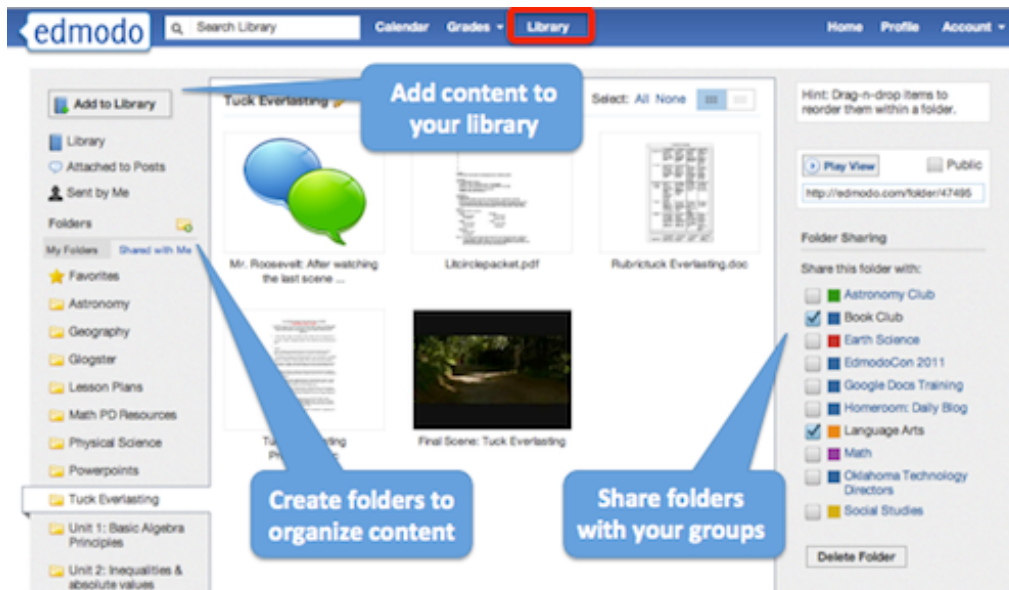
edmodo

Search Library

Calendar Grades Library

Home Profile Account

Add to Library

Library
Attached to Posts
Sent by Me

Folders

My Folders Shared with Me

Favorites
Astronomy
Geography
Glogster
Lesson Plans
Math PD Resources
Physical Science
Powerpoints
Tuck Everlasting
Unit 1: Basic Algebra Principles
Unit 2: Inequalities & absolute values

Tuck Everlasting

Add content to your library

Select: All None

Mr. Roosevelt: After watching the last scene ...

Litcirclepacket.pdf

Rubrictuck Everlasting.doc

Tu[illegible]ting Pr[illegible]

Final Scene: Tuck Everlasting

Create folders to organize content

Share folders with your groups

Hint: Drag-n-drop items to reorder them within a folder.

Play View

Public

http://edmodo.com/folder/47495

Folder Sharing

Share this folder with:

Astronomy Club
Book Club
Earth Science
EdmodoCon 2011
Google Docs Training
Homeroom: Daily Blog
Language Arts
Math
Oklahoma Technology Directors
Social Studies

Delete Folder